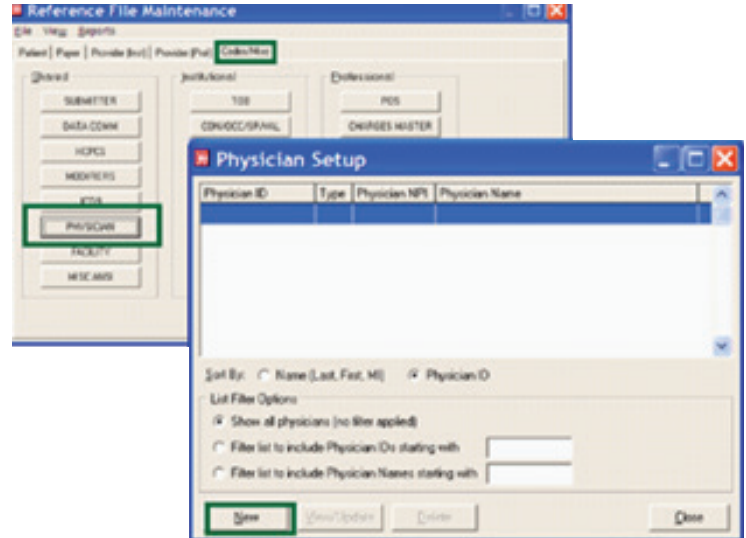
Reference File Maintenance

File View Reports

Patient | Payer | Provider (Inst) | Provider (Prof) | Codes/Misc

Shared

SUBMITTER

DATA COMM

HCPCS

MODIFIERS

ICD9

PHYSICIAN

FACILITY

MISC ANSI

Institutional

TOB

CON/OCC/SPAN/L

Professional

POS

CHARGES MASTER

Physician Setup

| Physician ID | Type | Physician NPI | Physician Name |
|---|---|---|---|
| | | | |

Sort By: Name (Last, First, MI) Physician ID

List Filter Options

Show all physicians (no filter applied)

Filter list to include Physician IDs starting with

Filter list to include Physician Names starting with

New View/Update Delete Close